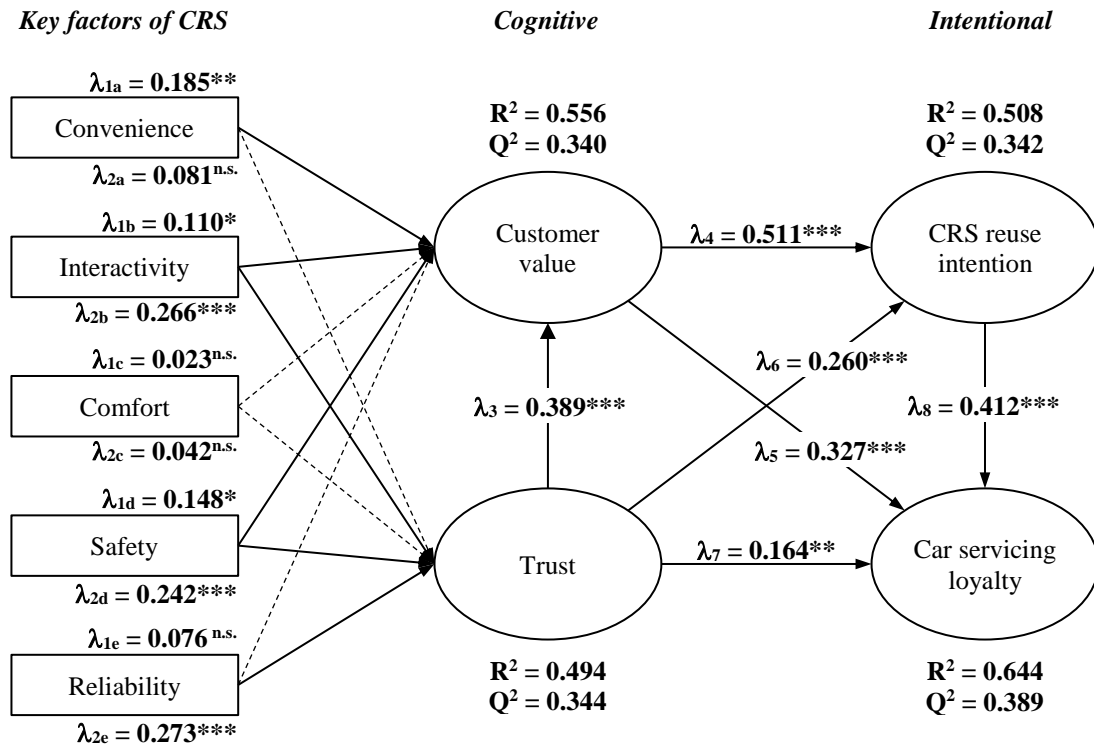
Key factors of CRS

Cognitive

Intentional

$\lambda_{1a} = 0.185^{**}$

Convenience

$\lambda_{2a} = 0.081^{n.s.}$

$\lambda_{1b} = 0.110^{*}$

Interactivity

$\lambda_{2b} = 0.266^{***}$

$\lambda_{1c} = 0.023^{n.s.}$

Comfort

$\lambda_{2c} = 0.042^{n.s.}$

$\lambda_{1d} = 0.148^{*}$

Safety

$\lambda_{2d} = 0.242^{***}$

$\lambda_{1e} = 0.076^{n.s.}$

Reliability

$\lambda_{2e} = 0.273^{***}$

$R^2 = 0.556$
$Q^2 = 0.340$

Customer value

$\lambda_3 = 0.389^{***}$

Trust

$R^2 = 0.494$
$Q^2 = 0.344$

$\lambda_4 = 0.511^{***}$

$\lambda_6 = 0.260^{***}$

$\lambda_5 = 0.327^{***}$

$\lambda_7 = 0.164^{**}$

$R^2 = 0.508$
$Q^2 = 0.342$

CRS reuse intention

$\lambda_8 = 0.412^{***}$

Car servicing loyalty

$R^2 = 0.644$
$Q^2 = 0.389$